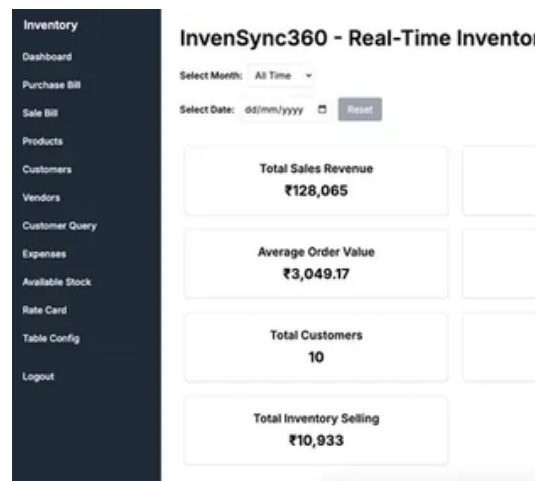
Inventory
Dashboard
Purchase Bill
Sale Bill
Products
Customers
Vendors
Customer Query
Expenses
Available Stock
Rate Card
Table Config
Logout

InvenSync360 - Real-Time Inventor

Select Month: All Time

Select Date: dd/mm/yyyy Reset

Total Sales Revenue
₹128,065

Average Order Value
₹3,049.17

Total Customers
10

Total Inventory Selling
₹10,933